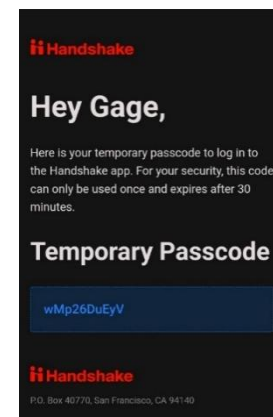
Handshake

Hey Gage,

Here is your temporary passcode to log in to the Handshake app. For your security, this code can only be used once and expires after 30 minutes.

Temporary Passcode

wMp26DuEyV

Handshake

P.O. Box 40770, San Francisco, CA 94140